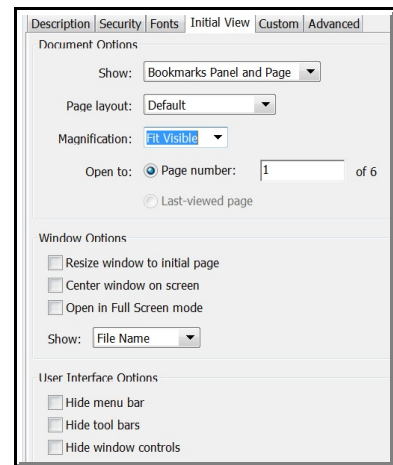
Description | Security | Fonts | Initial View | Custom | Advanced

Document Options

Show: Bookmarks Panel and Page

Page layout: Default

Magnification: Fit Visible

Open to: Page number: 1 of 6

Last-viewed page

Window Options

Resize window to initial page

Center window on screen

Open in Full Screen mode

Show: File Name

User Interface Options

Hide menu bar

Hide tool bars

Hide window controls